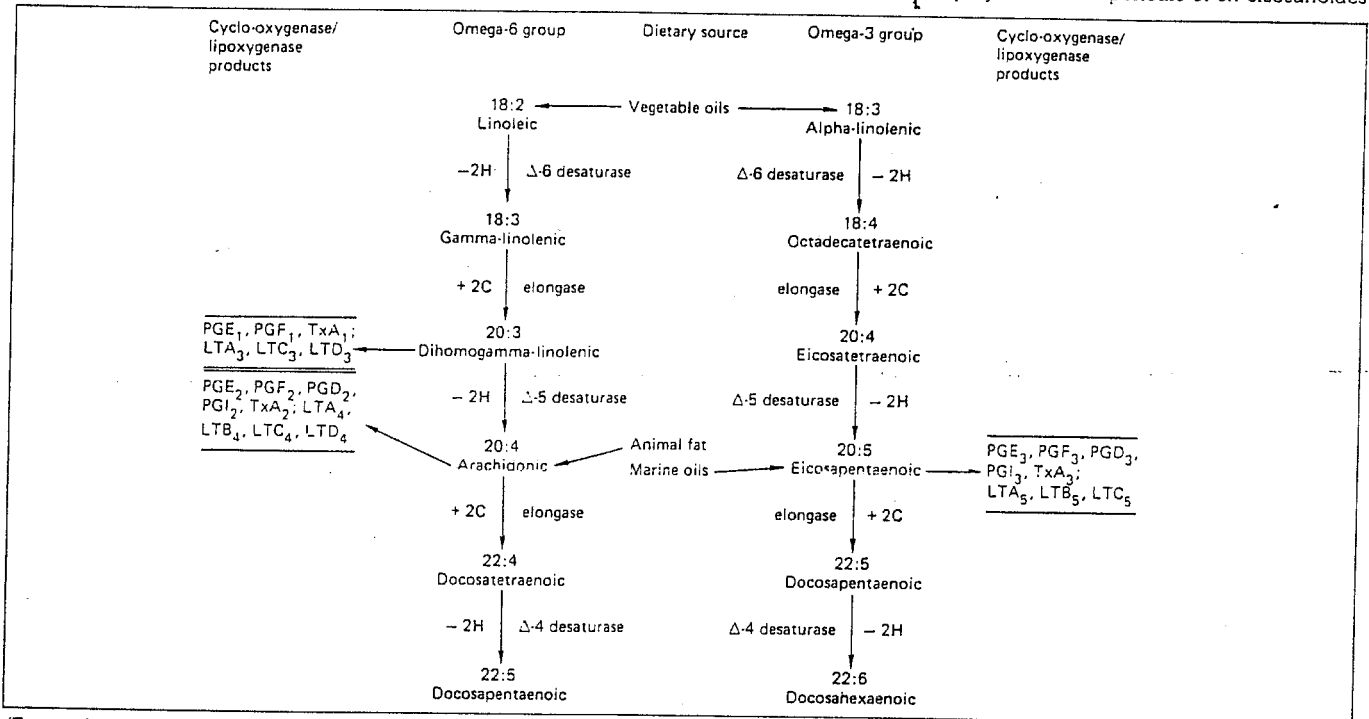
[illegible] eicosanoides

Cyclo-oxygenase/ lipoxygenase products

Omega-6 group

Dietary source

Omega-3 group

Cyclo-oxygenase/ lipoxygenase products

18:2
Linoleic

Vegetable oils

18:3
Alpha-linolenic

–2H

Δ-6 desaturase

Δ-6 desaturase

– 2H

18:3
Gamma-linolenic

18:4
Octadecatetraenoic

+ 2C

elongase

elongase

+ 2C

$PGE_1$, $PGF_1$, $TxA_1$; $LTA_3$, $LTC_3$, $LTD_3$

20:3
Dihomogamma-linolenic

20:4
Eicosatetraenoic

$PGE_2$, $PGF_2$, $PGD_2$, $PGI_2$, $TxA_2$; $LTA_4$, $LTB_4$, $LTC_4$, $LTD_4$

– 2H

Δ-5 desaturase

Δ-5 desaturase

– 2H

20:4
Arachidonic

Animal fat

Marine oils

20:5
Eicosapentaenoic

$PGE_3$, $PGF_3$, $PGD_3$, $PGI_3$, $TxA_3$; $LTA_5$, $LTB_5$, $LTC_5$

+ 2C

elongase

elongase

+ 2C

22:4
Docosatetraenoic

22:5
Docosapentaenoic

– 2H

Δ-4 desaturase

Δ-4 desaturase

– 2H

22:5
Docosapentaenoic

22:6
Docosahexaenoic